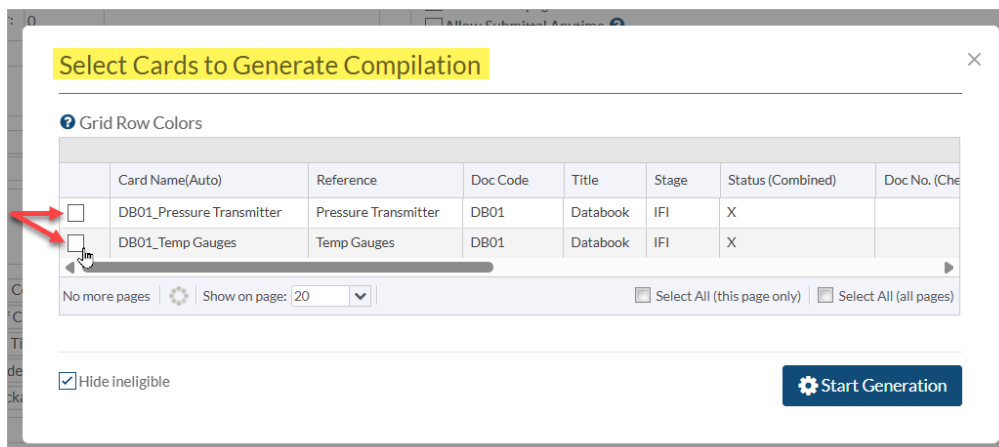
Select Cards to Generate Compilation

Grid Row Colors

| | Card Name(Auto) | Reference | Doc Code | Title | Stage | Status (Combined) | Doc No. (Che |
|---|---|---|---|---|---|---|---|
| ☐ | DB01_Pressure Transmitter | Pressure Transmitter | DB01 | Databook | IFI | X | |
| ☐ | DB01_Temp Gauges | Temp Gauges | DB01 | Databook | IFI | X | |

No more pages | Show on page: 20 | Select All (this page only) | Select All (all pages)

Hide ineligible

Start Generation